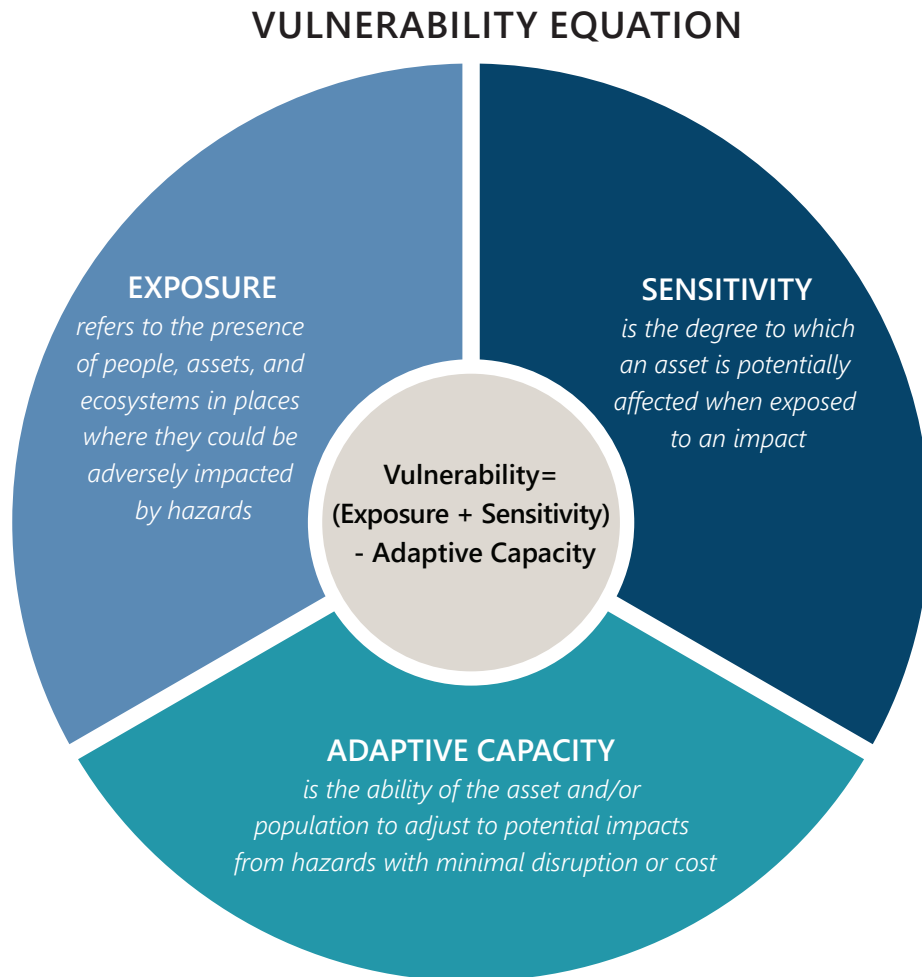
VULNERABILITY EQUATION

EXPOSURE
refers to the presence of people, assets, and ecosystems in places where they could be adversely impacted by hazards

SENSITIVITY
is the degree to which an asset is potentially affected when exposed to an impact

Vulnerability= (Exposure + Sensitivity) - Adaptive Capacity

ADAPTIVE CAPACITY
is the ability of the asset and/or population to adjust to potential impacts from hazards with minimal disruption or cost